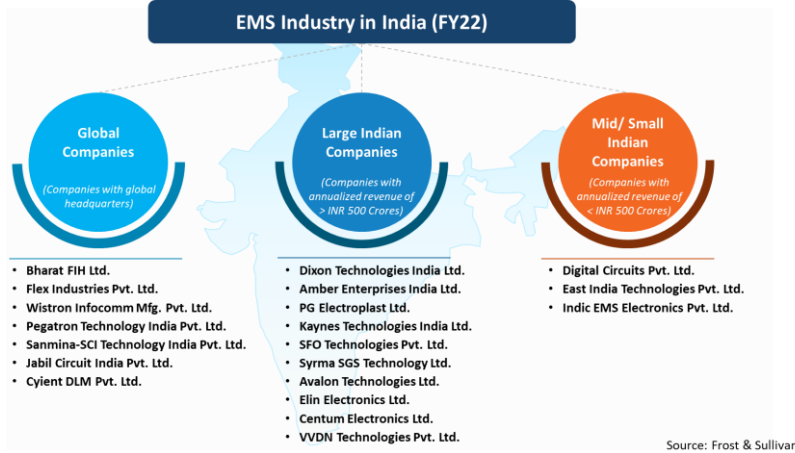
EMS Industry in India (FY22)

Global Companies

(Companies with global headquarters)

- Bharat FIH Ltd.
- Flex Industries Pvt. Ltd.
- Wistron Infocomm Mfg. Pvt. Ltd.
- Pegatron Technology India Pvt. Ltd.
- Sanmina-SCI Technology India Pvt. Ltd.
- Jabil Circuit India Pvt. Ltd.
- Cyient DLM Pvt. Ltd.

Large Indian Companies

(Companies with annualized revenue of > INR 500 Crores)

- Dixon Technologies India Ltd.
- Amber Enterprises India Ltd.
- PG Electroplast Ltd.
- Kaynes Technologies India Ltd.
- SFO Technologies Pvt. Ltd.
- Syrma SGS Technology Ltd.
- Avalon Technologies Ltd.
- Elin Electronics Ltd.
- Centum Electronics Ltd.
- VVDN Technologies Pvt. Ltd.

Mid/ Small Indian Companies

(Companies with annualized revenue of < INR 500 Crores)

- Digital Circuits Pvt. Ltd.
- East India Technologies Pvt. Ltd.
- Indic EMS Electronics Pvt. Ltd.

Source: Frost & Sullivan